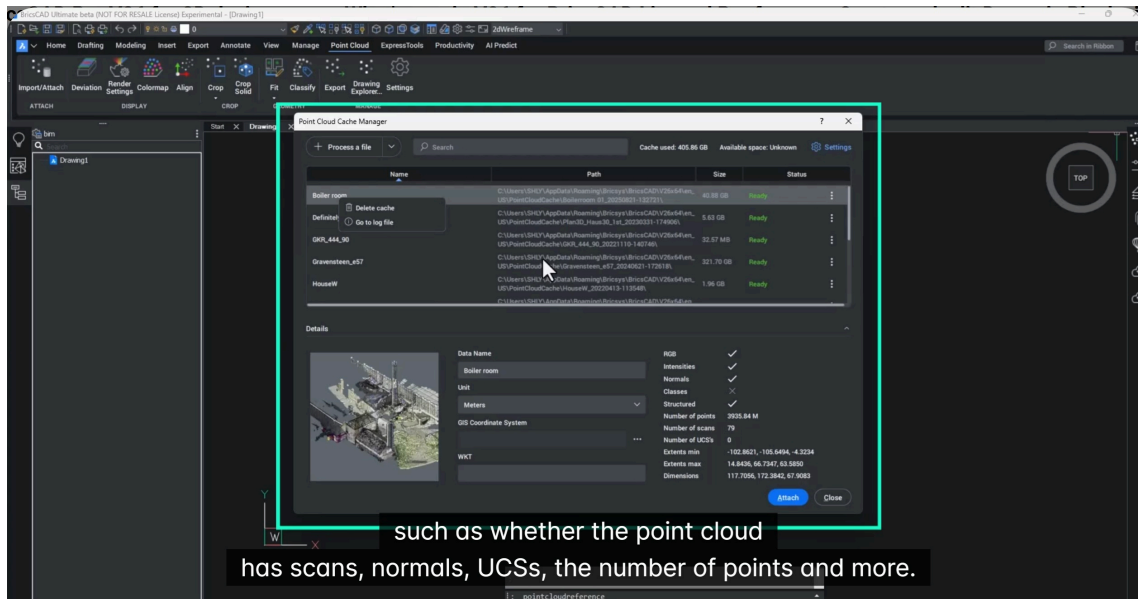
BricsCAD Ultimate beta (NOT FOR RESALE License) Experimental - [Drawing1]

2dWireframe

Home Drafting Modeling Insert Export Annotate View Manage Point Cloud ExpressTools Productivity AI Predict

Search in Ribbon

Import/Attach Deviation Render Settings Colormap Align Crop Crop Solid Fit Classify Export Drawing Explorer... Settings

ATTACH DISPLAY CROP

bim

Drawing1

Start Drawing

Point Cloud Cache Manager ? ×

+ Process a file Search Cache used: 405.86 GB Available space: Unknown Settings

| Name | Path | Size | Status |
|---|---|---|---|
| Boiler room | C:\Users\SHLY\AppData\Roaming\Bricsys\BricsCAD\V25x64\en_US\PointCloudCache\Boilerroom 01_20250821-132721\ | 40.68 GB | Ready |
| Definiti | C:\Users\SHLY\AppData\Roaming\Bricsys\BricsCAD\V25x64\en_US\PointCloudCache\Plan30_Haus30_1st_20230331-174906\ | 5.63 GB | Ready |
| GKR_444_90 | C:\Users\SHLY\AppData\Roaming\Bricsys\BricsCAD\V25x64\en_US\PointCloudCache\GKR_444_90_20221110-140746\ | 32.57 MB | Ready |
| Gravensteen_e57 | C:\Users\SHLY\AppData\Roaming\Bricsys\BricsCAD\V25x64\en_US\PointCloudCache\Gravensteen_e57_20240621-172618\ | 321.70 GB | Ready |
| HouseW | C:\Users\SHLY\AppData\Roaming\Bricsys\BricsCAD\V25x64\en_US\PointCloudCache\HouseW_20220413-113548\ | 1.96 GB | Ready |

Delete cache
Go to log file

Details

Data Name
Boiler room
Unit
Meters
GIS Coordinate System
WKT

RGB ✓
Intensities ✓
Normals ✓
Classes ×
Structured ✓
Number of points 3935.84 M
Number of scans 79
Number of UCS's 0
Extents min -102.8621, -105.6494, -4.3234
Extents max 14.8436, 66.7347, 63.5850
Dimensions 117.7056, 172.3842, 67.9083

Attach Close

TOP

Y
W X

such as whether the point cloud
has scans, normals, UCSs, the number of points and more.

: pointcloudreference